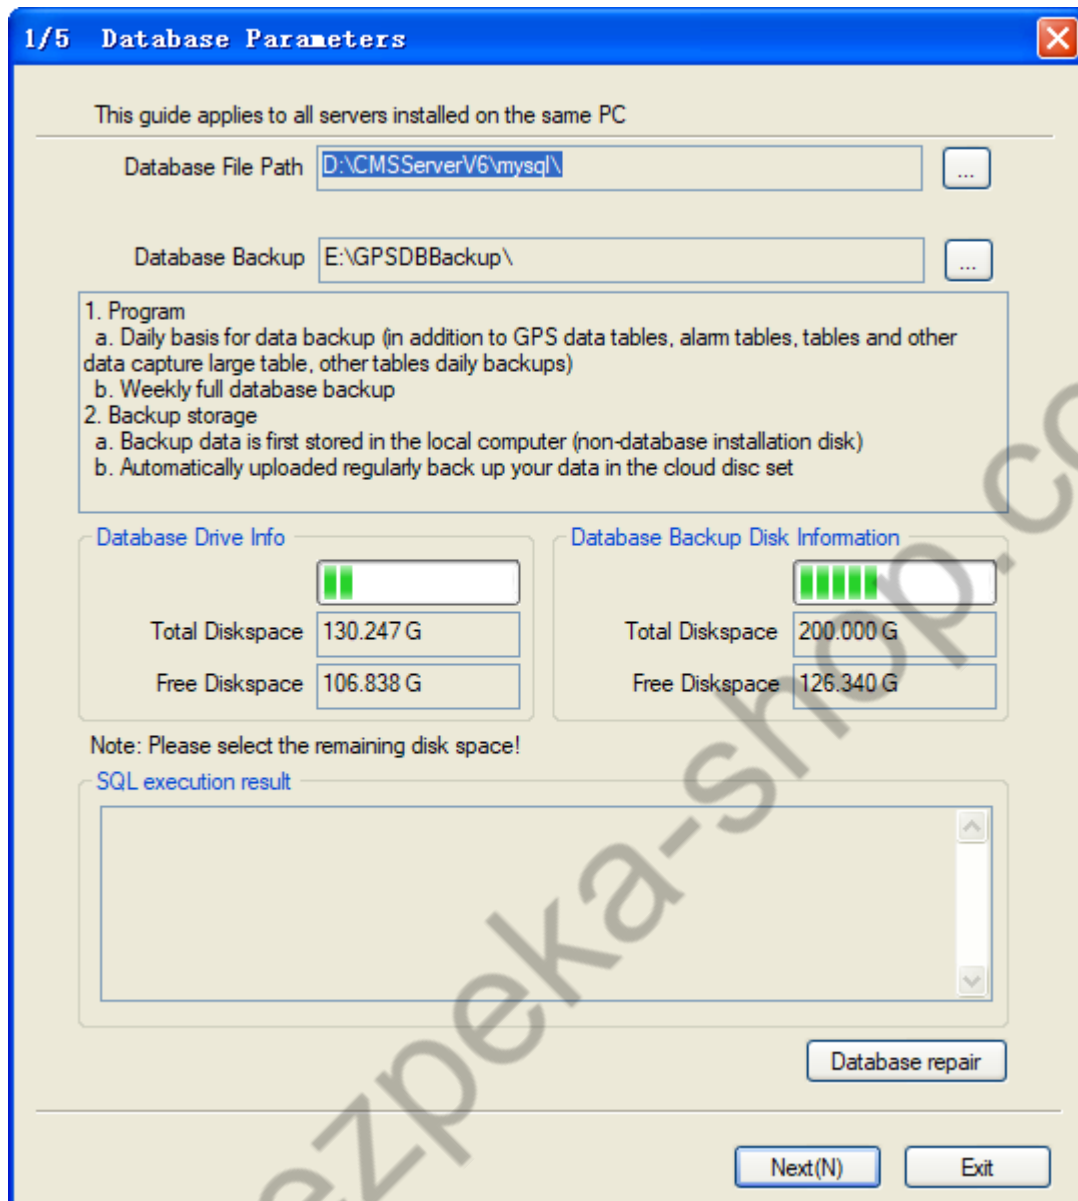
1/5 Database Parameters

This guide applies to all servers installed on the same PC

Database File Path D:\CMSServerV6\mysql\ ...

Database Backup E:\GPSDBBackup\ ...

1. Program
a. Daily basis for data backup (in addition to GPS data tables, alarm tables, tables and other data capture large table, other tables daily backups)
b. Weekly full database backup
2. Backup storage
a. Backup data is first stored in the local computer (non-database installation disk)
b. Automatically uploaded regularly back up your data in the cloud disc set

Database Drive Info

Total Diskspace 130.247 G

Free Diskspace 106.838 G

Database Backup Disk Information

Total Diskspace 200.000 G

Free Diskspace 126.340 G

Note: Please select the remaining disk space!

SQL execution result

Database repair

Next(N) Exit

ezpeka-shop.c